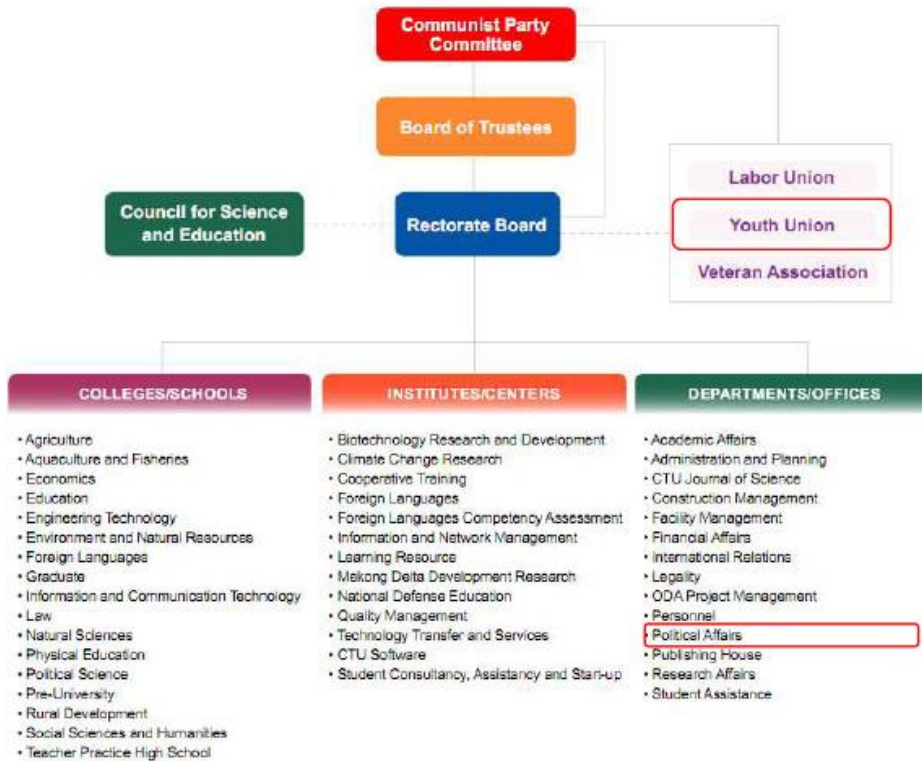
Communist Party Committee

Board of Trustees

Council for Science and Education

Rectorate Board

Labor Union

Youth Union

Veteran Association

COLLEGES/SCHOOLS

- Agriculture
- Aquaculture and Fisheries
- Economics
- Education
- Engineering Technology
- Environment and Natural Resources
- Foreign Languages
- Graduate
- Information and Communication Technology
- Law
- Natural Sciences
- Physical Education
- Political Science
- Pre-University
- Rural Development
- Social Sciences and Humanities
- Teacher Practice High School

INSTITUTES/CENTERS

- Biotechnology Research and Development
- Climate Change Research
- Cooperative Training
- Foreign Languages
- Foreign Languages Competency Assessment
- Information and Network Management
- Learning Resource
- Mekong Delta Development Research
- National Defense Education
- Quality Management
- Technology Transfer and Services
- CTU Software
- Student Consultancy, Assistancy and Start-up

DEPARTMENTS/OFFICES

- Academic Affairs
- Administration and Planning
- CTU Journal of Science
- Construction Management
- Facility Management
- Financial Affairs
- International Relations
- Legality
- ODA Project Management
- Personnel
- Political Affairs
- Publishing House
- Research Affairs
- Student Assistance